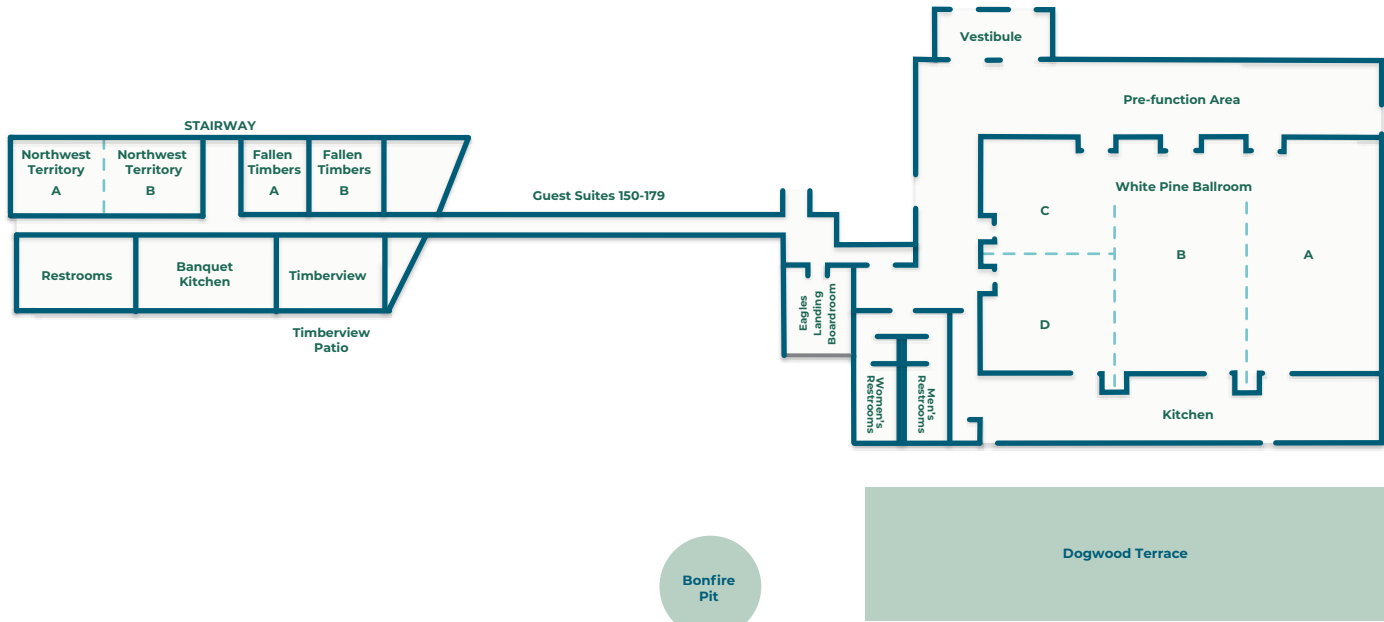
Vestibule

Pre-function Area

STAIRWAY

Northwest Territory A

Northwest Territory B

Fallen Timbers A

Fallen Timbers B

Guest Suites 150-179

White Pine Ballroom

C

B

A

D

Restrooms

Banquet Kitchen

Timberview

Timberview Patio

Eagles Landing Boardroom

Women's Restrooms

Men's Restrooms

Kitchen

Dogwood Terrace

Bonfire Pit